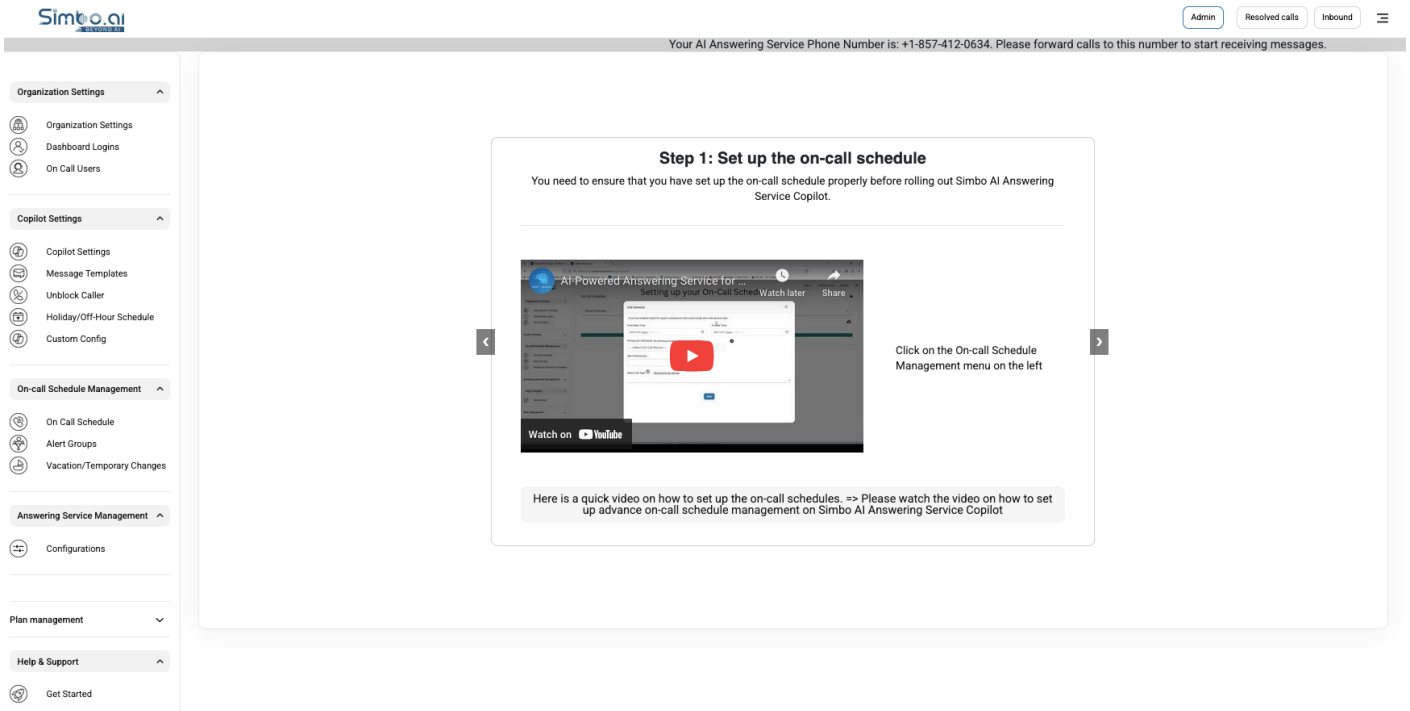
Simbo.ai
BEYOND AI

Admin
Resolved calls
Inbound

Your AI Answering Service Phone Number is: +1-857-412-0634. Please forward calls to this number to start receiving messages.

Organization Settings
Organization Settings
Dashboard Logins
On Call Users

Copilot Settings
Copilot Settings
Message Templates
Unblock Caller
Holiday/Off-Hour Schedule
Custom Config

On-call Schedule Management
On Call Schedule
Alert Groups
Vacation/Temporary Changes

Answering Service Management
Configurations

Plan management

Help & Support
Get Started

Step 1: Set up the on-call schedule
You need to ensure that you have set up the on-call schedule properly before rolling out Simbo AI Answering Service Copilot.

AI-Powered Answering Service for ...
Setting up your On-Call Schedule
Watch later
Share
Watch on YouTube

Click on the On-call Schedule Management menu on the left

Here is a quick video on how to set up the on-call schedules. => Please watch the video on how to set up advance on-call schedule management on Simbo AI Answering Service Copilot